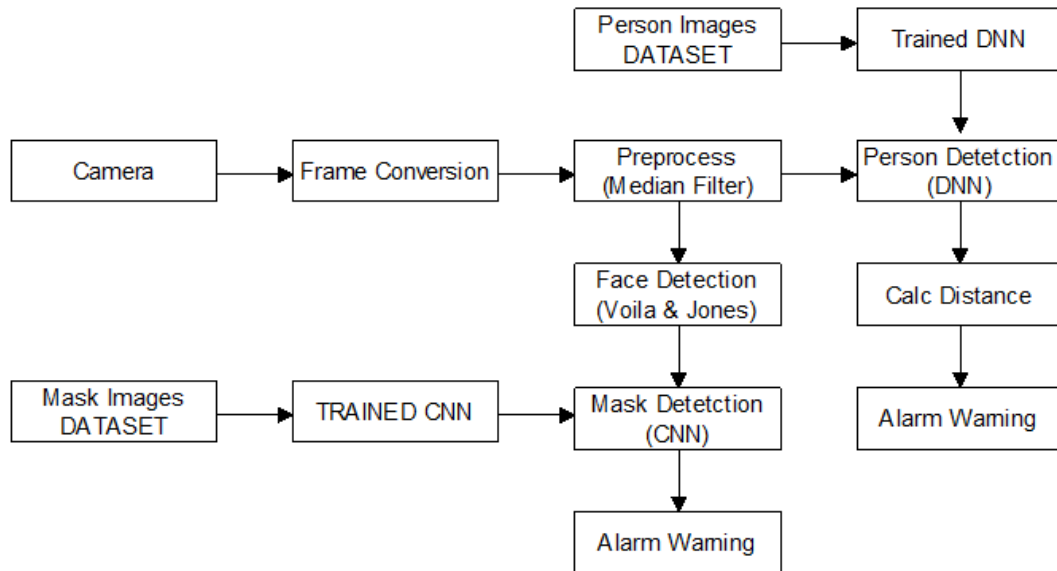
Person Images DATASET

Trained DNN

Camera

Frame Conversion

Preprocess (Median Filter)

Person Detetction (DNN)

Face Detection (Voila & Jones)

Calc Distance

Mask Images DATASET

TRAINED CNN

Mask Detetction (CNN)

Alarm Waming

Alarm Waming